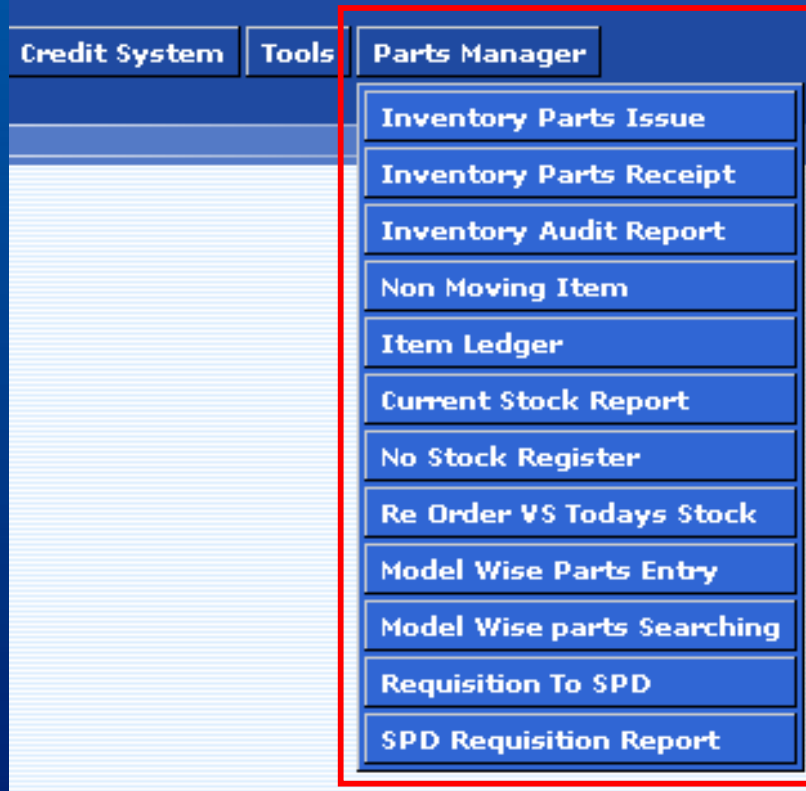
Credit System Tools Parts Manager

Inventory Parts Issue
Inventory Parts Receipt
Inventory Audit Report
Non Moving Item
Item Ledger
Current Stock Report
No Stock Register
Re Order VS Todays Stock
Model Wise Parts Entry
Model Wise parts Searching
Requisition To SPD
SPD Requisition Report